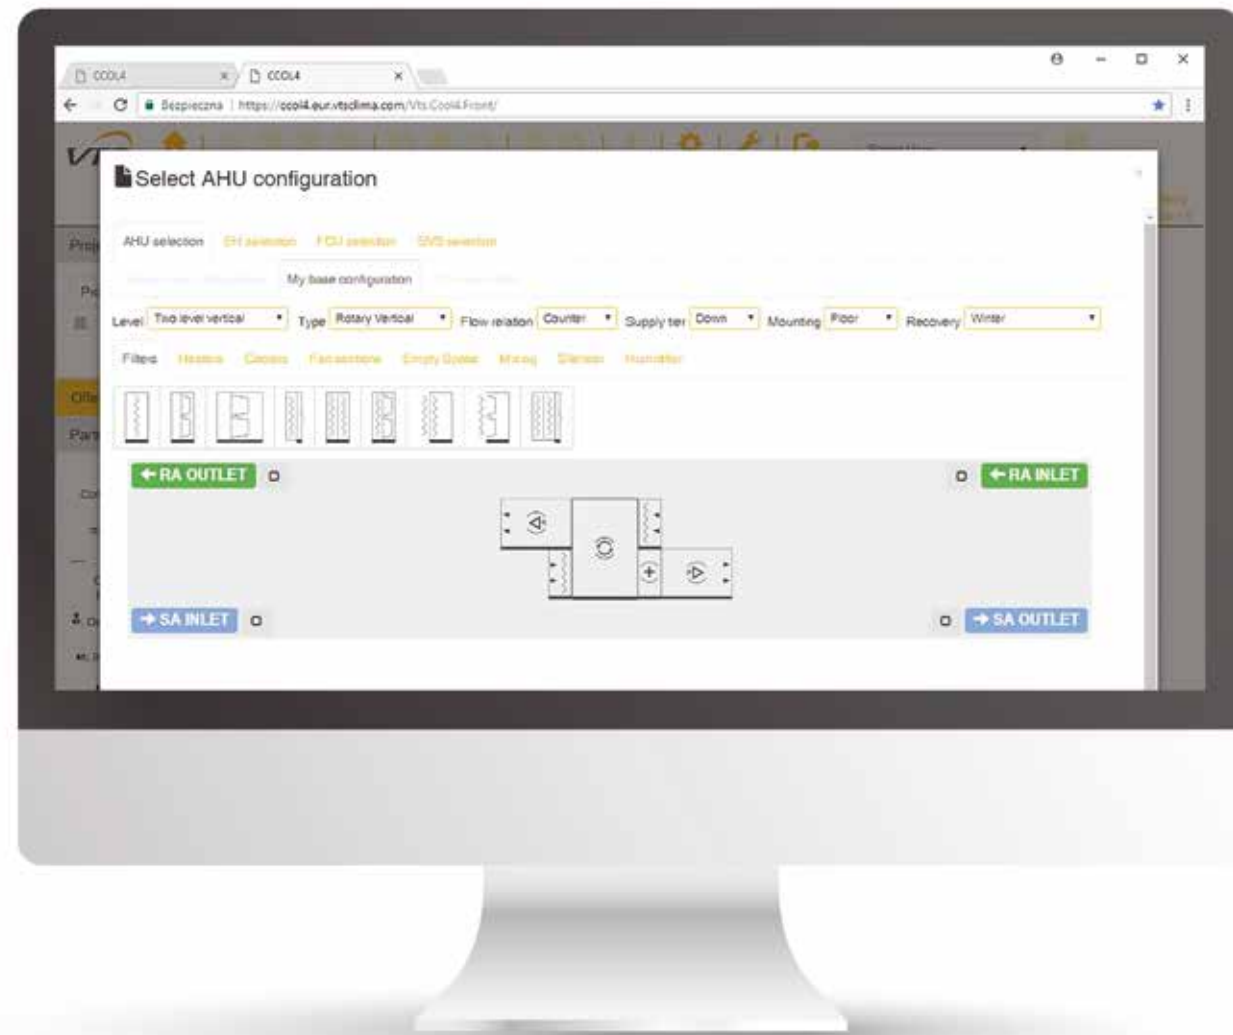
CCOL4 × CCOL4 ×

Bezpieczna | https://ccol4.eur.vtsclima.com/Vts.Ccol4.Front/

Select AHU configuration

AHU selection EH selection FCU selection SVS selection

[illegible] My base configuration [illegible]

Level Two level vertical Type Rotary Vertical Flow relation Counter Supply tier Down Mounting Floor Recovery Winter

Filters Heaters Coolers Fan sections Empty Space Mixing Silencer Humidifier

← RA OUTLET

← RA INLET

→ SA INLET

→ SA OUTLET